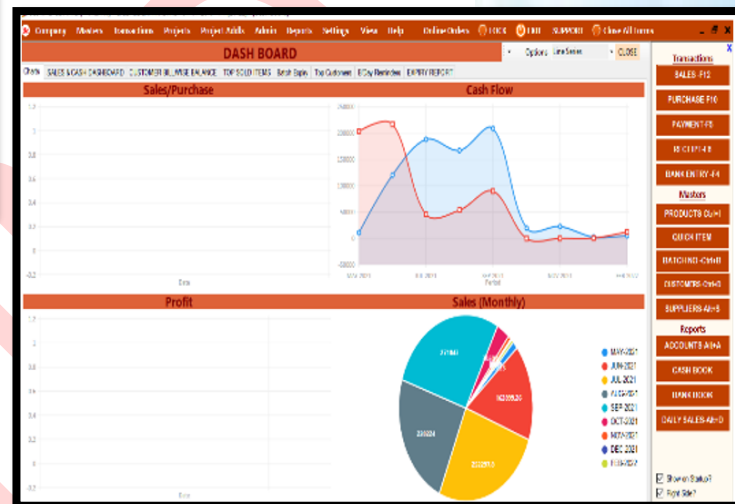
Company Masters Transactions Projects Project Adds Admin Reports Settings View Help Online Orders LOCK EXIT SUPPORT Close All Forms

DASH BOARD

Options Line Series CLOSE

Charts SALES & CASH DASHBOARD CUSTOMER BILLWISE BALANCE TOP SOLD ITEMS Batch Expiry Top Customers B'Day Reminders EXPIRY REPORT

Sales/Purchase

1.2
1
0.8
0.6
0.4
0.2
0
-0.2

Date

Cash Flow

250000
200000
150000
100000
50000
0
-50000

MAY-2021 JUL-2021 SEP-2021 NOV-2021 FEB-2022

Period

Profit

1.2
1
0.8
0.6
0.4
0.2
0
-0.2

Date

Sales (Monthly)

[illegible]
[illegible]
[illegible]
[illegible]

MAY-2021
JUN-2021
JUL-2021
AUG-2021
SEP-2021
OCT-2021
NOV-2021
DEC-2021
FEB-2022

Transactions
SALES-F12
PURCHASE-F10
PAYMENT-F5
RECEIPT-F6
BANK ENTRY-F4
Masters
PRODUCTS Ctrl+I
QUICK ITEM
BATCHING-Ctrl+B
CUSTOMERS-Ctrl+U
SUPPLIERS-Alt+S
Reports
ACCOUNTS-Alt+A
CASH BOOK
BANK BOOK
DAILY SALES-Alt+D

Show on Startup?
Right Side?